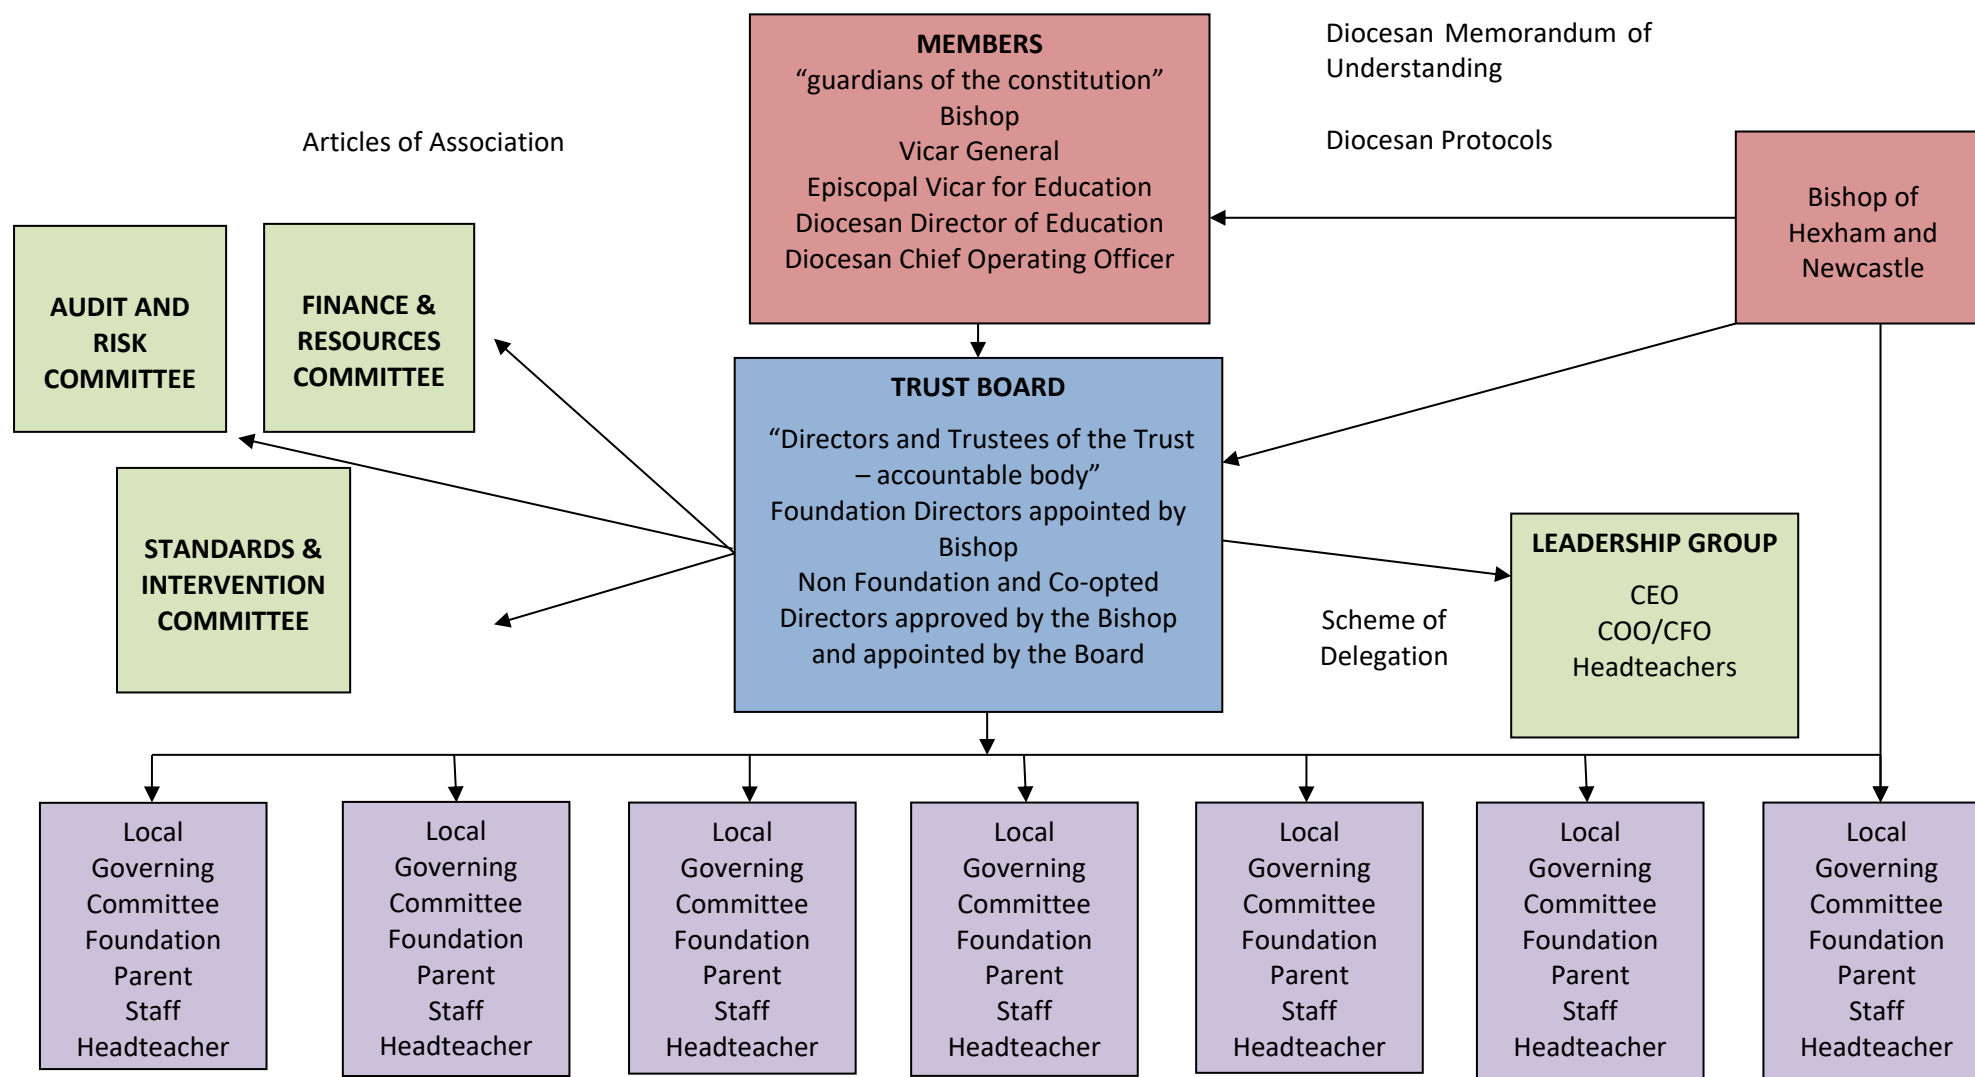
MEMBERS
“guardians of the constitution”
Bishop
Vicar General
Episcopal Vicar for Education
Diocesan Director of Education
Diocesan Chief Operating Officer

Diocesan Memorandum of Understanding

Diocesan Protocols

Articles of Association

Bishop of Hexham and Newcastle

AUDIT AND RISK COMMITTEE

FINANCE & RESOURCES COMMITTEE

STANDARDS & INTERVENTION COMMITTEE

TRUST BOARD

“Directors and Trustees of the Trust – accountable body”
Foundation Directors appointed by Bishop
Non Foundation and Co-opted Directors approved by the Bishop and appointed by the Board

Scheme of Delegation

LEADERSHIP GROUP

CEO
COO/CFO
Headteachers

Local Governing Committee
Foundation
Parent
Staff
Headteacher

Local Governing Committee
Foundation
Parent
Staff
Headteacher

Local Governing Committee
Foundation
Parent
Staff
Headteacher

Local Governing Committee
Foundation
Parent
Staff
Headteacher

Local Governing Committee
Foundation
Parent
Staff
Headteacher

Local Governing Committee
Foundation
Parent
Staff
Headteacher

Local Governing Committee
Foundation
Parent
Staff
Headteacher